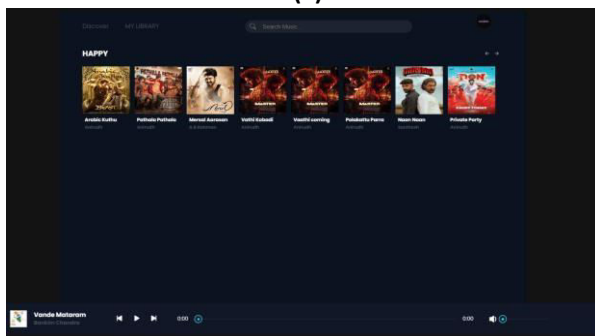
Discover MY LIBRARY

Search Music

HAPPY

Arabic Kuthu
Anirudh

Pathala Pathala
Anirudh

Mersal Arasan
A R Rahman

Vathi Kabadi
Anirudh

Vaathi coming
Anirudh

Polakattu Paru
Anirudh

Naan Naan
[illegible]

Private Party
Anirudh

Vande Mataram
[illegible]

0:00

0:00